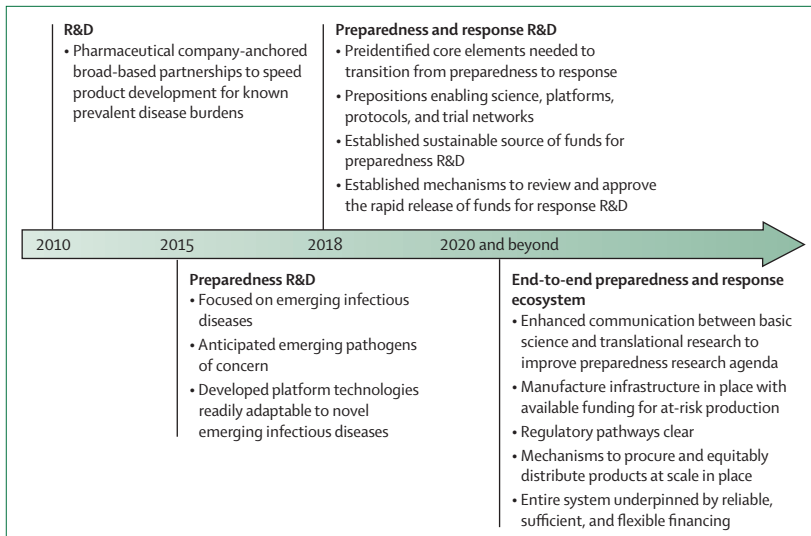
R&D
• Pharmaceutical company-anchored broad-based partnerships to speed product development for known prevalent disease burdens

Preparedness and response R&D
• Preidentified core elements needed to transition from preparedness to response
• Prepositions enabling science, platforms, protocols, and trial networks
• Established sustainable source of funds for preparedness R&D
• Established mechanisms to review and approve the rapid release of funds for response R&D

2010 2015 2018 2020 and beyond

Preparedness R&D
• Focused on emerging infectious diseases
• Anticipated emerging pathogens of concern
• Developed platform technologies readily adaptable to novel emerging infectious diseases

End-to-end preparedness and response ecosystem
• Enhanced communication between basic science and translational research to improve preparedness research agenda
• Manufacture infrastructure in place with available funding for at-risk production
• Regulatory pathways clear
• Mechanisms to procure and equitably distribute products at scale in place
• Entire system underpinned by reliable, sufficient, and flexible financing